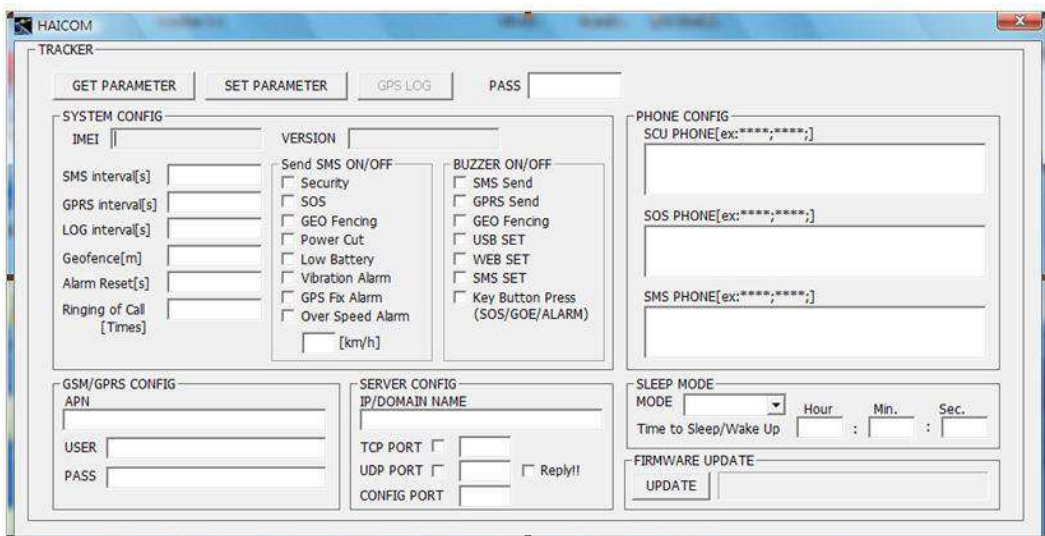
HAICOM

TRACKER

GET PARAMETER SET PARAMETER GPS LOG PASS

SYSTEM CONFIG

IMEI

VERSION

SMS interval[s]

GPRS interval[s]

LOG interval[s]

Geofence[m]

Alarm Reset[s]

Ringing of Call [Times]

Send SMS ON/OFF

Security

SOS

GEO Fencing

Power Cut

Low Battery

Vibration Alarm

GPS Fix Alarm

Over Speed Alarm

[km/h]

BUZZER ON/OFF

SMS Send

GPRS Send

GEO Fencing

USB SET

WEB SET

SMS SET

Key Button Press (SOS/GOE/ALARM)

PHONE CONFIG

SCU PHONE[ex:****;****;]

SOS PHONE[ex:****;****;]

SMS PHONE[ex:****;****;]

GSM/GPRS CONFIG

APN

USER

PASS

SERVER CONFIG

IP/DOMAIN NAME

TCP PORT

UDP PORT

Reply!!

CONFIG PORT

SLEEP MODE

MODE

Hour Min. Sec.

Time to Sleep/Wake Up : :

FIRMWARE UPDATE

UPDATE